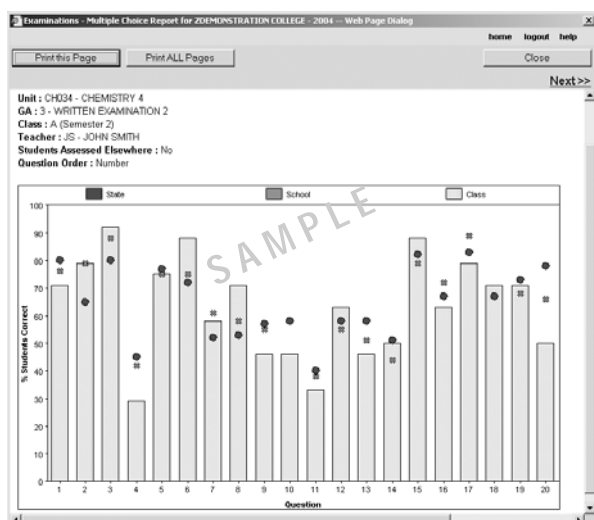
Examinations - Multiple Choice Report for ZDEMONSTRATION COLLEGE - 2004 -- Web Page Dialog

home logout help

Print this Page

Print ALL Pages

Close

Next>>

Unit : CH034 - CHEMISTRY 4
GA : 3 - WRITTEN EXAMINATION 2
Class : A (Semester 2)
Teacher : JS - JOHN SMITH
Students Assessed Elsewhere : No
Question Order : Number

State

School

Class

SAMPLE

100
90
80
70
60
50
40
30
20
10
0

% Students Correct

1 2 3 4 5 6 7 8 9 10 11 12 13 14 15 16 17 18 19 20

Question